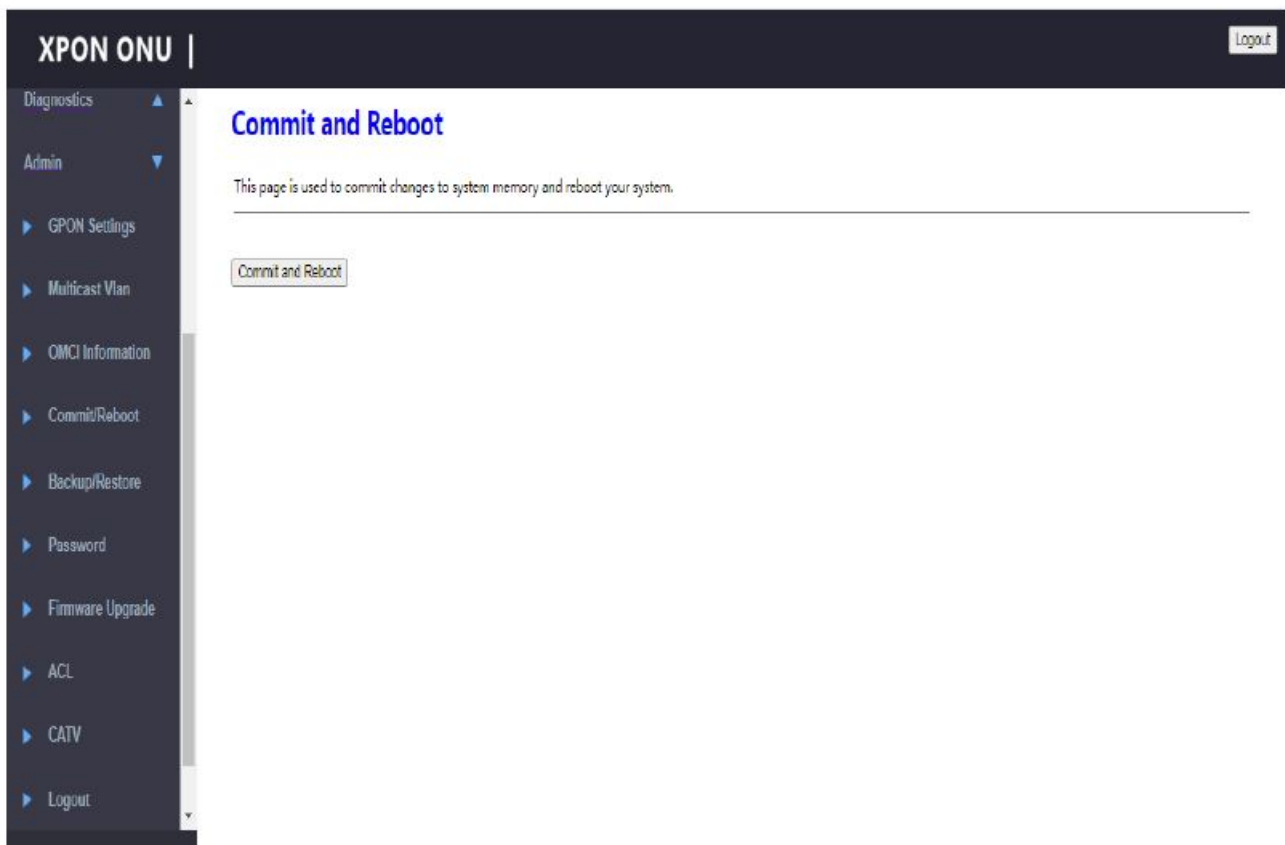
XPON ONU |

Logout

Diagnostics

Admin

GPON Settings

Multicast Vlan

OMCI Information

Commit/Reboot

Backup/Restore

Password

Firmware Upgrade

ACL

CATV

Logout

Commit and Reboot

This page is used to commit changes to system memory and reboot your system.

Commit and Reboot